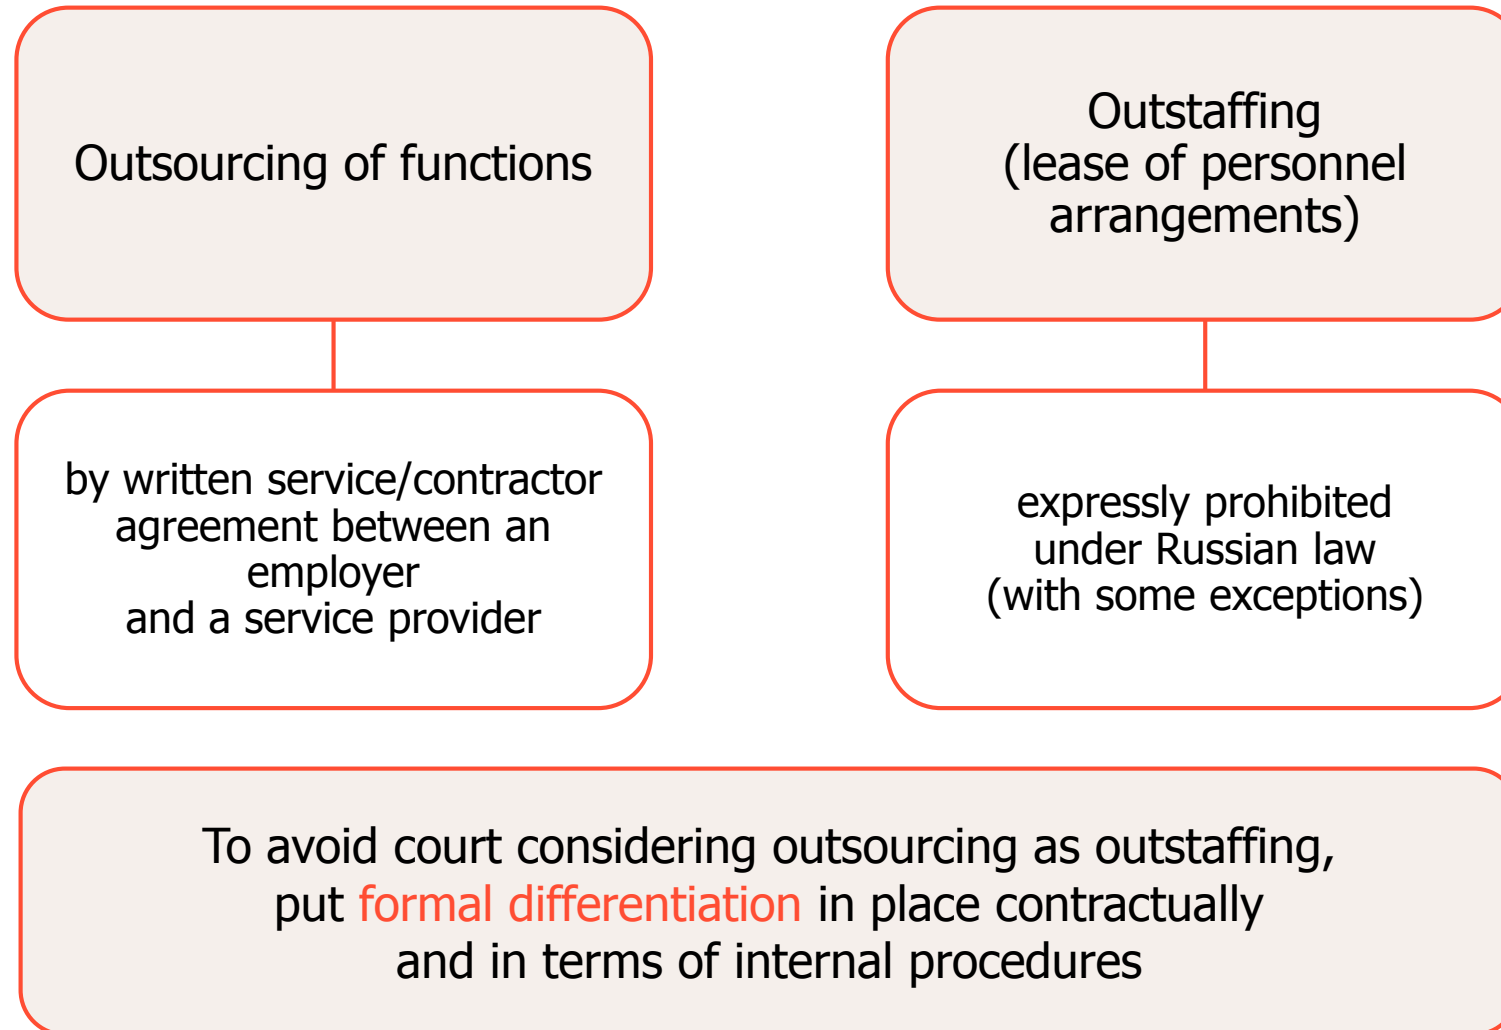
Outsourcing of functions

Outstaffing
(lease of personnel arrangements)

by written service/contractor agreement between an employer
and a service provider

expressly prohibited
under Russian law
(with some exceptions)

To avoid court considering outsourcing as outstaffing,
put formal differentiation in place contractually
and in terms of internal procedures